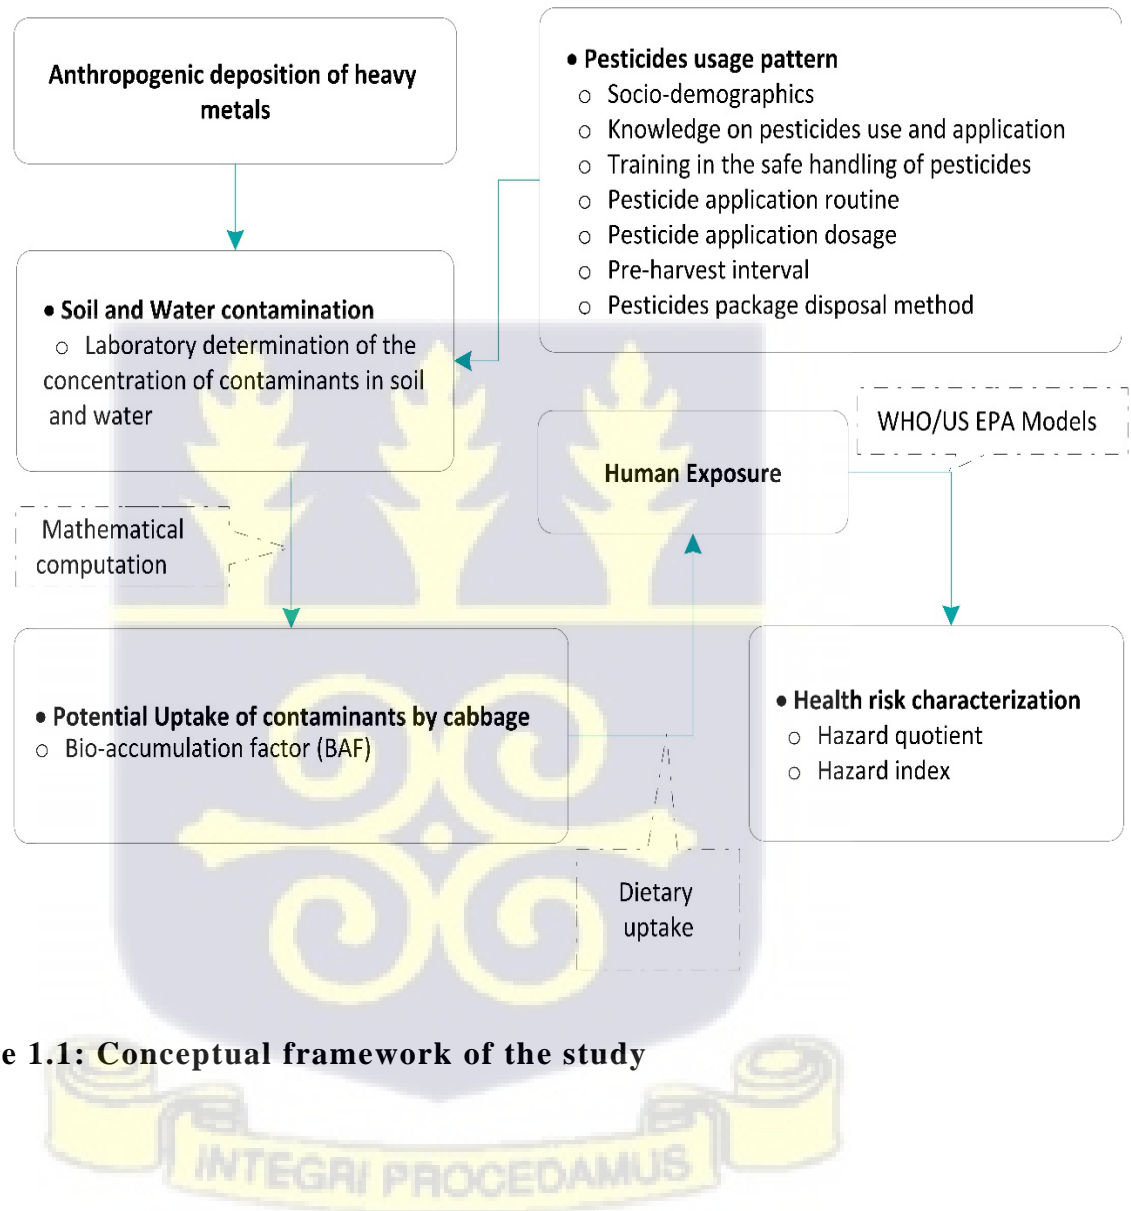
Anthropogenic deposition of heavy metals

• Pesticides usage pattern
○ Socio-demographics
○ Knowledge on pesticides use and application
○ Training in the safe handling of pesticides
○ Pesticide application routine
○ Pesticide application dosage
○ Pre-harvest interval
○ Pesticides package disposal method

• Soil and Water contamination
○ Laboratory determination of the concentration of contaminants in soil and water

WHO/US EPA Models

Human Exposure

Mathematical computation

• Potential Uptake of contaminants by cabbage
○ Bio-accumulation factor (BAF)

• Health risk characterization
○ Hazard quotient
○ Hazard index

Dietary uptake

e 1.1: Conceptual framework of the study

INTEGRI PROCEDAMUS